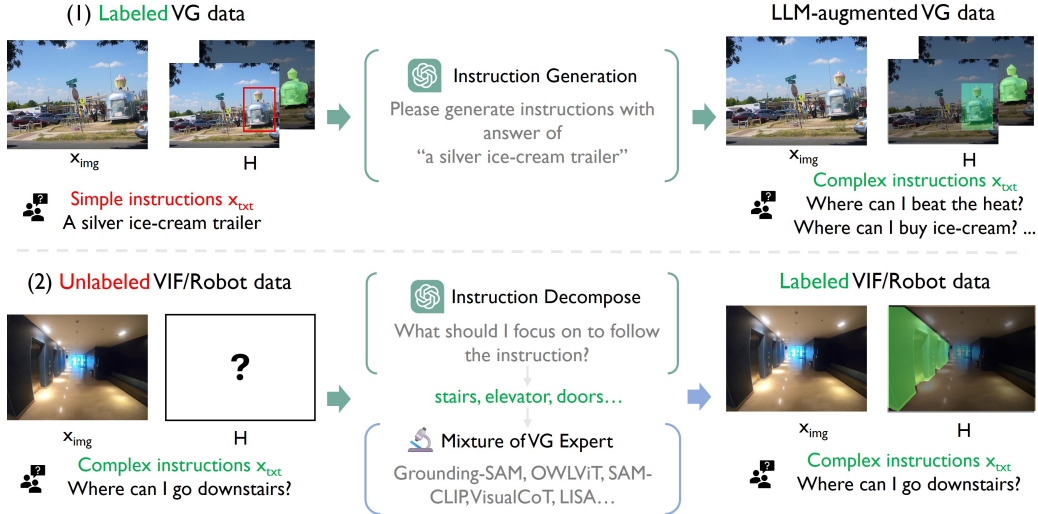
(1) Labeled VG data

$x_{img}$

H

Simple instructions $x_{txt}$
A silver ice-cream trailer

Instruction Generation
Please generate instructions with answer of "a silver ice-cream trailer"

LLM-augmented VG data

$x_{img}$

H

Complex instructions $x_{txt}$
Where can I beat the heat?
Where can I buy ice-cream? ...

(2) Unlabeled VIF/Robot data

?

$x_{img}$

H

Complex instructions $x_{txt}$
Where can I go downstairs?

Instruction Decompose
What should I focus on to follow the instruction?

stairs, elevator, doors…

Mixture of VG Expert
Grounding-SAM, OWLViT, SAM-CLIP, VisualCoT, LISA…

Labeled VIF/Robot data

$x_{img}$

H

Complex instructions $x_{txt}$
Where can I go downstairs?